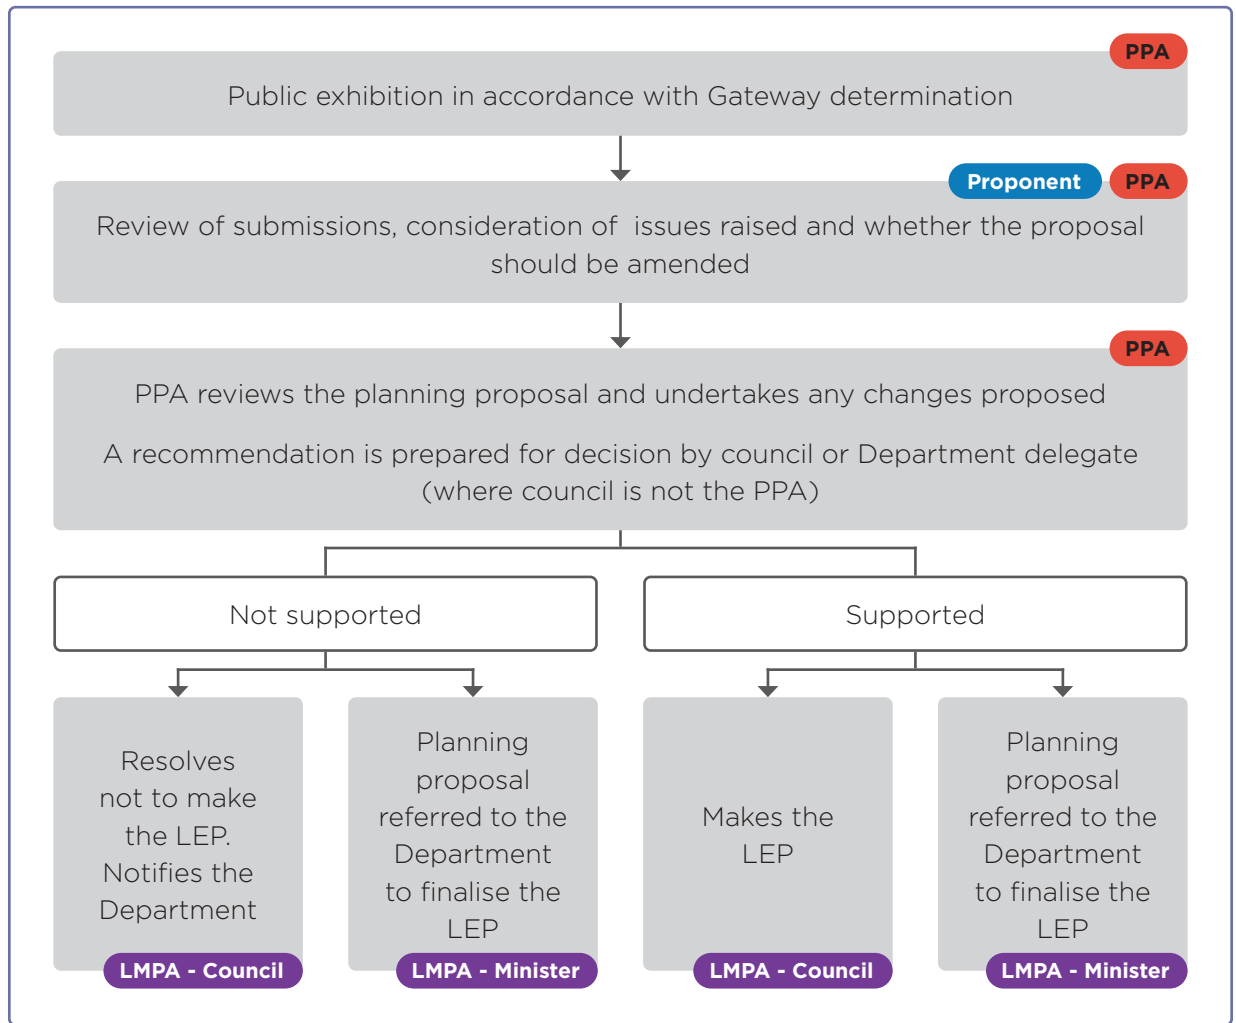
PPA

Public exhibition in accordance with Gateway determination

Proponent PPA

Review of submissions, consideration of issues raised and whether the proposal should be amended

PPA

PPA reviews the planning proposal and undertakes any changes proposed

A recommendation is prepared for decision by council or Department delegate (where council is not the PPA)

Not supported

Supported

Resolves not to make the LEP. Notifies the Department

LMPA - Council

Planning proposal referred to the Department to finalise the LEP

LMPA - Minister

Makes the LEP

LMPA - Council

Planning proposal referred to the Department to finalise the LEP

LMPA - Minister